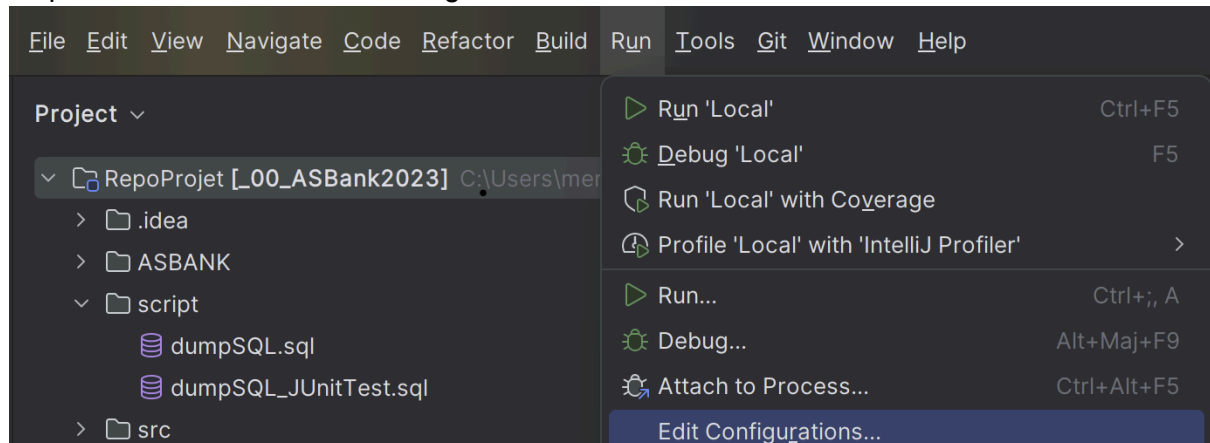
File Edit View Navigate Code Refactor Build Run Tools Git Window Help

Project

RepoProjet [_00_ASBank2023] C:\Users\me
.idea
ASBANK
script
dumpSQL.sql
dumpSQL_JUnitTest.sql
src

Run 'Local' Ctrl+F5
Debug 'Local' F5
Run 'Local' with Coverage
Profile 'Local' with 'IntelliJ Profiler'
Run... Ctrl+;, A
Debug... Alt+Maj+F9
Attach to Process... Ctrl+Alt+F5
Edit Configurations...